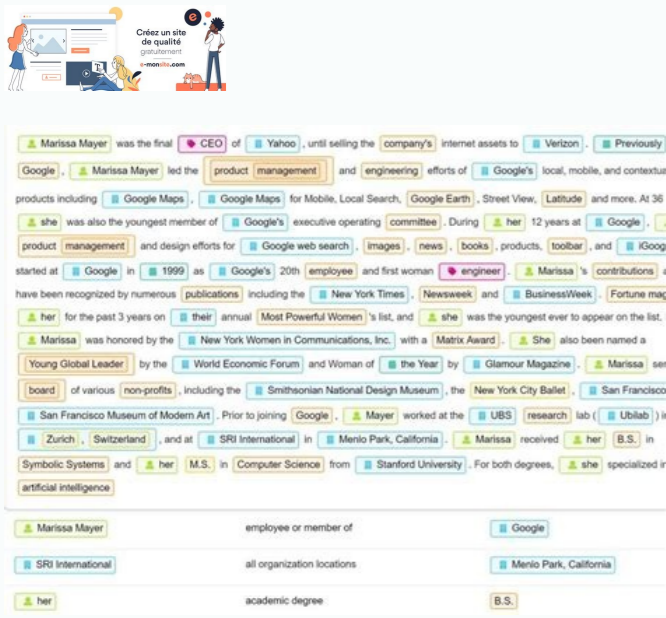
Créez un site de qualité gratuitement
e-monsite.com

Marissa Mayer was the final CEO of Yahoo , until selling the company's internet assets to Verizon . Previously Google , Marissa Mayer led the product management and engineering efforts of Google's local, mobile, and contextua products including Google Maps , Google Maps for Mobile, Local Search, Google Earth , Street View, Latitude and more. At 36 she was also the youngest member of Google's executive operating committee . During her 12 years at Google , product management and design efforts for Google web search , images , news , books , products, toolbar , and iGoog started at Google in 1999 as Google's 20th employee and first woman engineer . Marissa 's contributions a have been recognized by numerous publications including the New York Times , Newsweek and BusinessWeek . Fortune mag her for the past 3 years on their annual Most Powerful Women 's list, and she was the youngest ever to appear on the list. Marissa was honored by the New York Women in Communications, Inc. with a Matrix Award . She also been named a Young Global Leader by the World Economic Forum and Woman of the Year by Glamour Magazine . Marissa ser board of various non-profits , including the Smithsonian National Design Museum , the New York City Ballet , San Francisco San Francisco Museum of Modern Art . Prior to joining Google , Mayer worked at the UBS research lab ( Ubilab ) i Zurich , Switzerland , and at SRI International in Menlo Park, California . Marissa received her B.S. in Symbolic Systems and her M.S. in Computer Science from Stanford University . For both degrees, she specialized i artificial intelligence

| Marissa Mayer | employee or member of | Google |
|---|---|---|
| SRI International | all organization locations | Menlo Park, California |
| her | academic degree | B.S. |